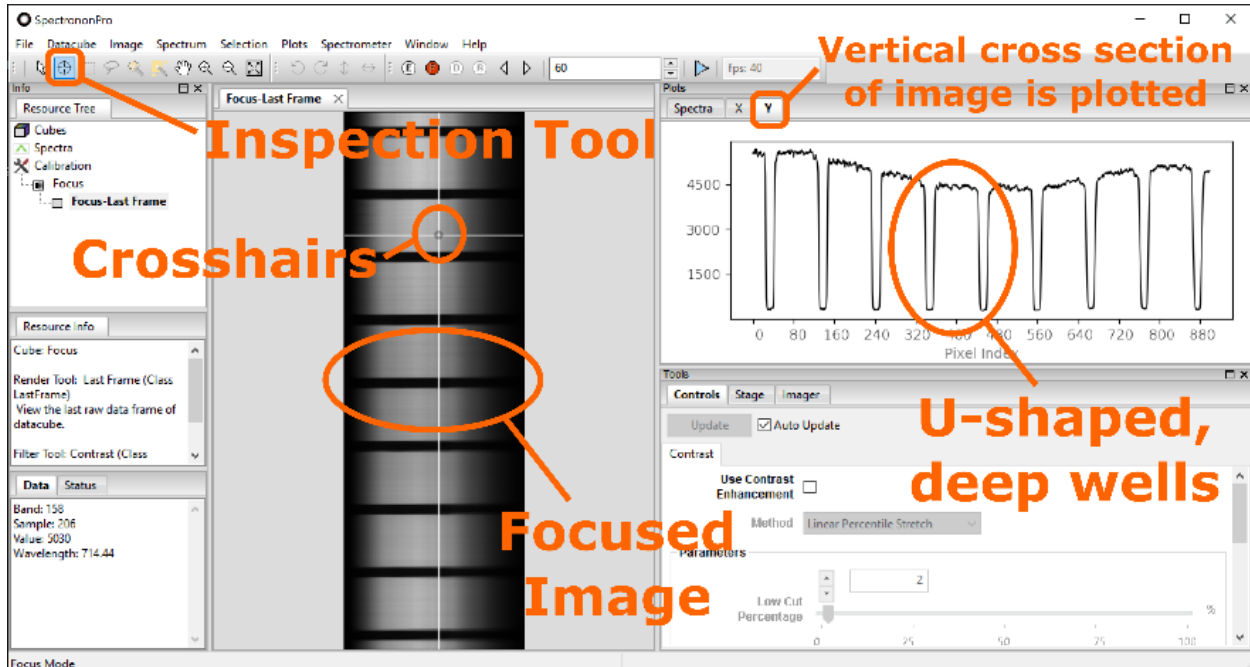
SpectrononPro

File Datacube Image Spectrum Selection Plots Spectrometer Window Help

60

fps: 40

Vertical cross section of image is plotted

Info

Resource Tree

Cubes
Spectra
Calibration
Focus
Focus-Last Frame

Inspection Tool

Focus-Last Frame

Crosshairs

Plots

Spectra X Y

4500
3000
1500

0 80 160 240 320 400 480 560 640 720 800 880
Pixel Index

U-shaped, deep wells

Resource Info

Cube: Focus

Render Tool: Last Frame (Class LastFrame)
View the last raw data frame of datacube.

Filter Tool: Contrast (Class

Data Status

Band: 158
Sample: 206
Value: 5030
Wavelength: 714.44

Focused Image

Tools

Controls Stage Imager

Update Auto Update

Contrast

Use Contrast Enhancement

Method Linear Percentile Stretch

Parameters

2

Low Cut Percentage

%

0 25 50 75 100

Focus Mode